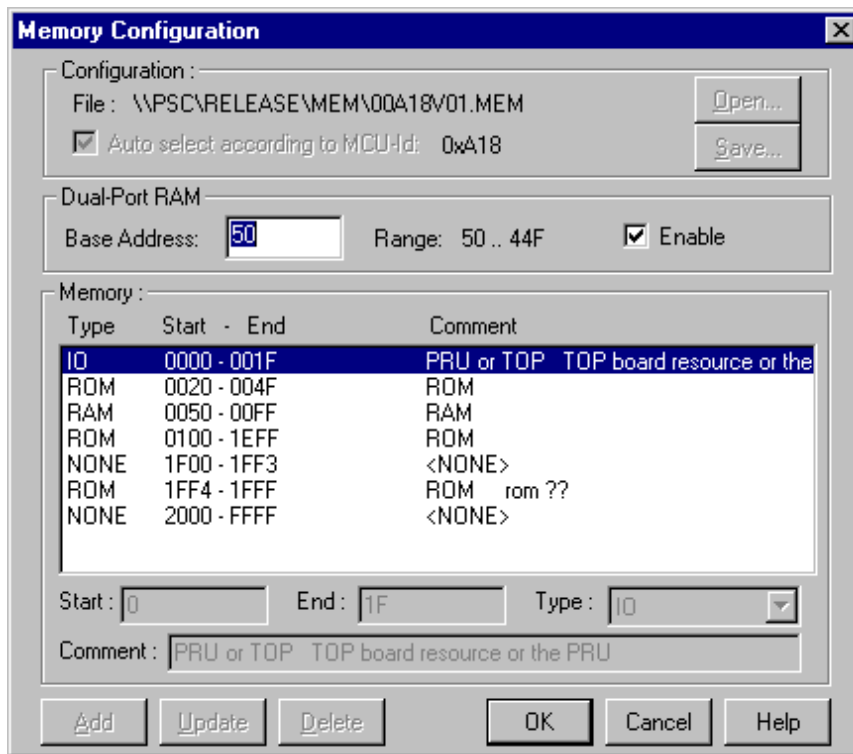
Memory Configuration

Configuration :
File : \\PSC\RELEASE\MEM\00A18V01.MEM
Auto select according to MCU-Id: 0xA18
Open...
Save...

Dual-Port RAM
Base Address: 50
Range: 50 .. 44F
Enable

Memory :

| Type | Start - End | Comment |
|---|---|---|
| IO | 0000 - 001F | PRU or TOP TOP board resource or the |
| ROM | 0020 - 004F | ROM |
| RAM | 0050 - 00FF | RAM |
| ROM | 0100 - 1EFF | ROM |
| NONE | 1F00 - 1FF3 | <NONE> |
| ROM | 1FF4 - 1FFF | ROM rom ?? |
| NONE | 2000 - FFFF | <NONE> |

Start : 0
End : 1F
Type : IO
Comment : PRU or TOP TOP board resource or the PRU

Add
Update
Delete
OK
Cancel
Help